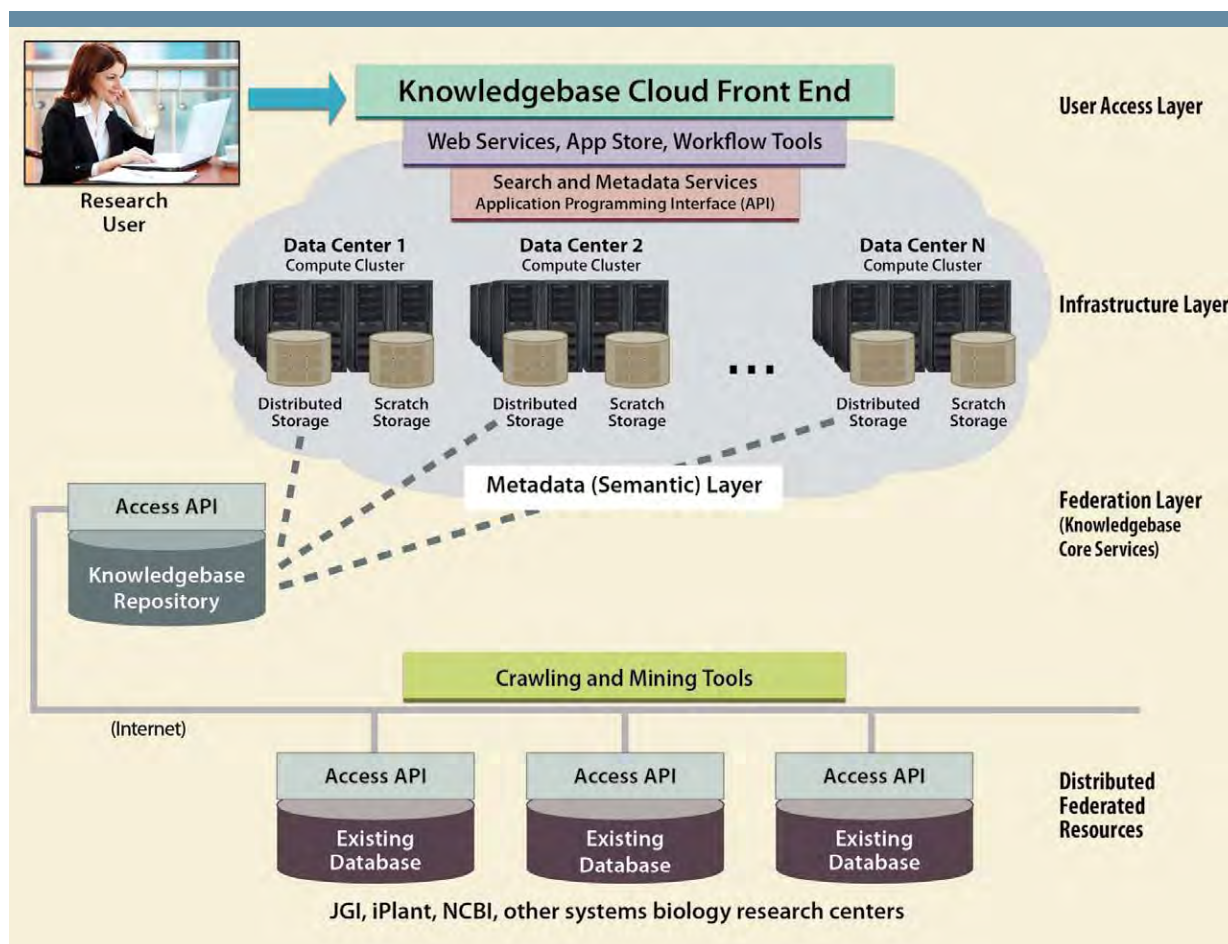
Research User

Knowledgebase Cloud Front End

User Access Layer

Web Services, App Store, Workflow Tools

Search and Metadata Services
Application Programming Interface (API)

Data Center 1
Compute Cluster

Data Center 2
Compute Cluster

Data Center N
Compute Cluster

Infrastructure Layer

Distributed Storage

Scratch Storage

Distributed Storage

Scratch Storage

...

Distributed Storage

Scratch Storage

Access API

Knowledgebase Repository

Metadata (Semantic) Layer

Federation Layer (Knowledgebase Core Services)

Crawling and Mining Tools

(Internet)

Access API

Existing Database

Access API

Existing Database

Access API

Existing Database

Distributed Federated Resources

JGI, iPlant, NCBI, other systems biology research centers